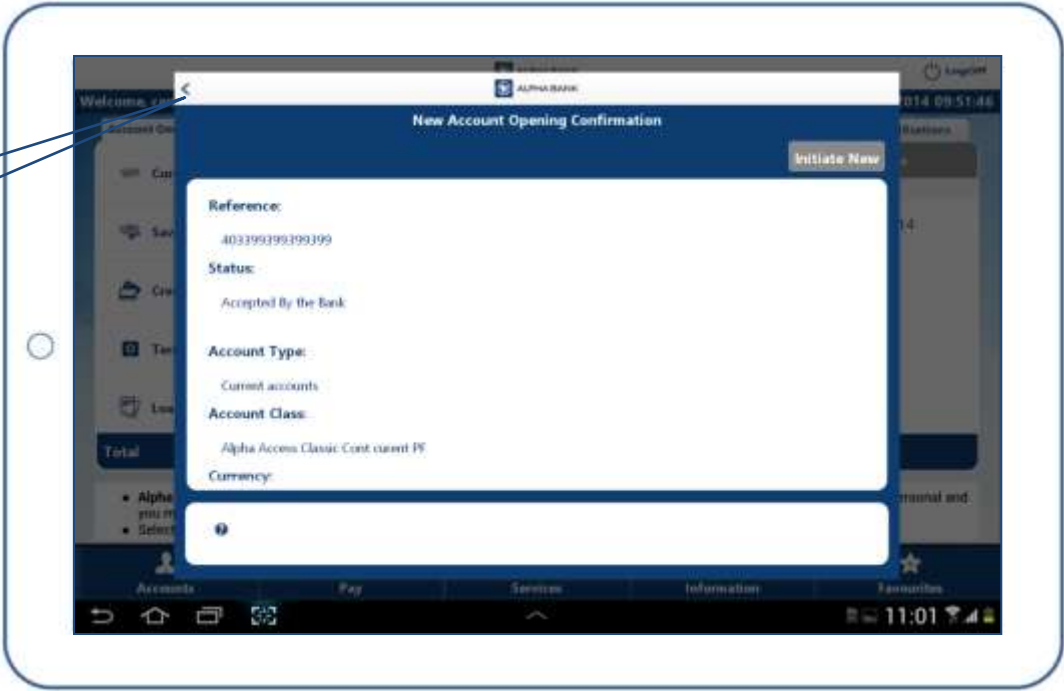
LogOff

Welcome, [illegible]

014 09:51:46

<

ALPHA BANK

New Account Opening Confirmation

Initiate New

Reference:

403399399399399

Status:

Accepted By the Bank

Account Type:

Current accounts

Account Class:

Alpha Access Classic Cont current PF

Currency:

Total

Alpha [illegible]

Select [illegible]

ersonal and

Accounts

Pay

Services

Information

Favourites

11:01